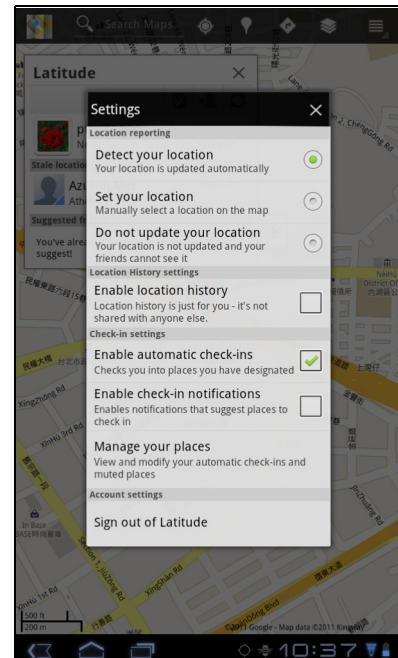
Search Maps

Latitude

Stale location

Suggested fr

You've alre suggest!

Settings

Location reporting

Detect your location
Your location is updated automatically

Set your location
Manually select a location on the map

Do not update your location
Your location is not updated and your friends cannot see it

Location History settings

Enable location history
Location history is just for you - it's not shared with anyone else.

Check-in settings

Enable automatic check-ins
Checks you into places you have designated

Enable check-in notifications
Enables notifications that suggest places to check in

Manage your places
View and modify your automatic check-ins and muted places

Account settings

Sign out of Latitude

Xingzhong Rd

Xining Rd

Section 1, Jiazhong Rd

XingShan Rd

Nanjing

Neihu District Office

500 ft
200 m

©2011 Google - Map data ©2011 Kingway

10:37